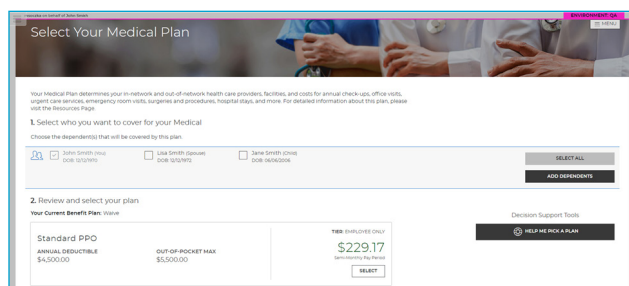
mpscoba on behalf of John Smith

ENVIRONMENT: QA

MENU

Select Your Medical Plan

Your Medical Plan determines your in-network and out-of-network health care providers, facilities, and costs for annual check-ups, office visits, urgent care services, emergency room visits, surgeries and procedures, hospital stays, and more. For detailed information about this plan, please visit the Resources Page.

1. Select who you want to cover for your Medical

Choose the dependent(s) that will be covered by this plan.

John Smith (You)
DOB: 12/12/1970

Lisa Smith (Spouse)
DOB: 12/12/1972

Jane Smith (Child)
DOB: 06/06/2006

SELECT ALL

ADD DEPENDENTS

2. Review and select your plan

Your Current Benefit Plan: Waive

Decision Support Tools

HELP ME PICK A PLAN

Standard PPO

TIER: EMPLOYEE ONLY

ANNUAL DEDUCTIBLE
$4,500.00

OUT-OF-POCKET MAX
$5,500.00

$229.17
Semi-Monthly Pay Period

SELECT